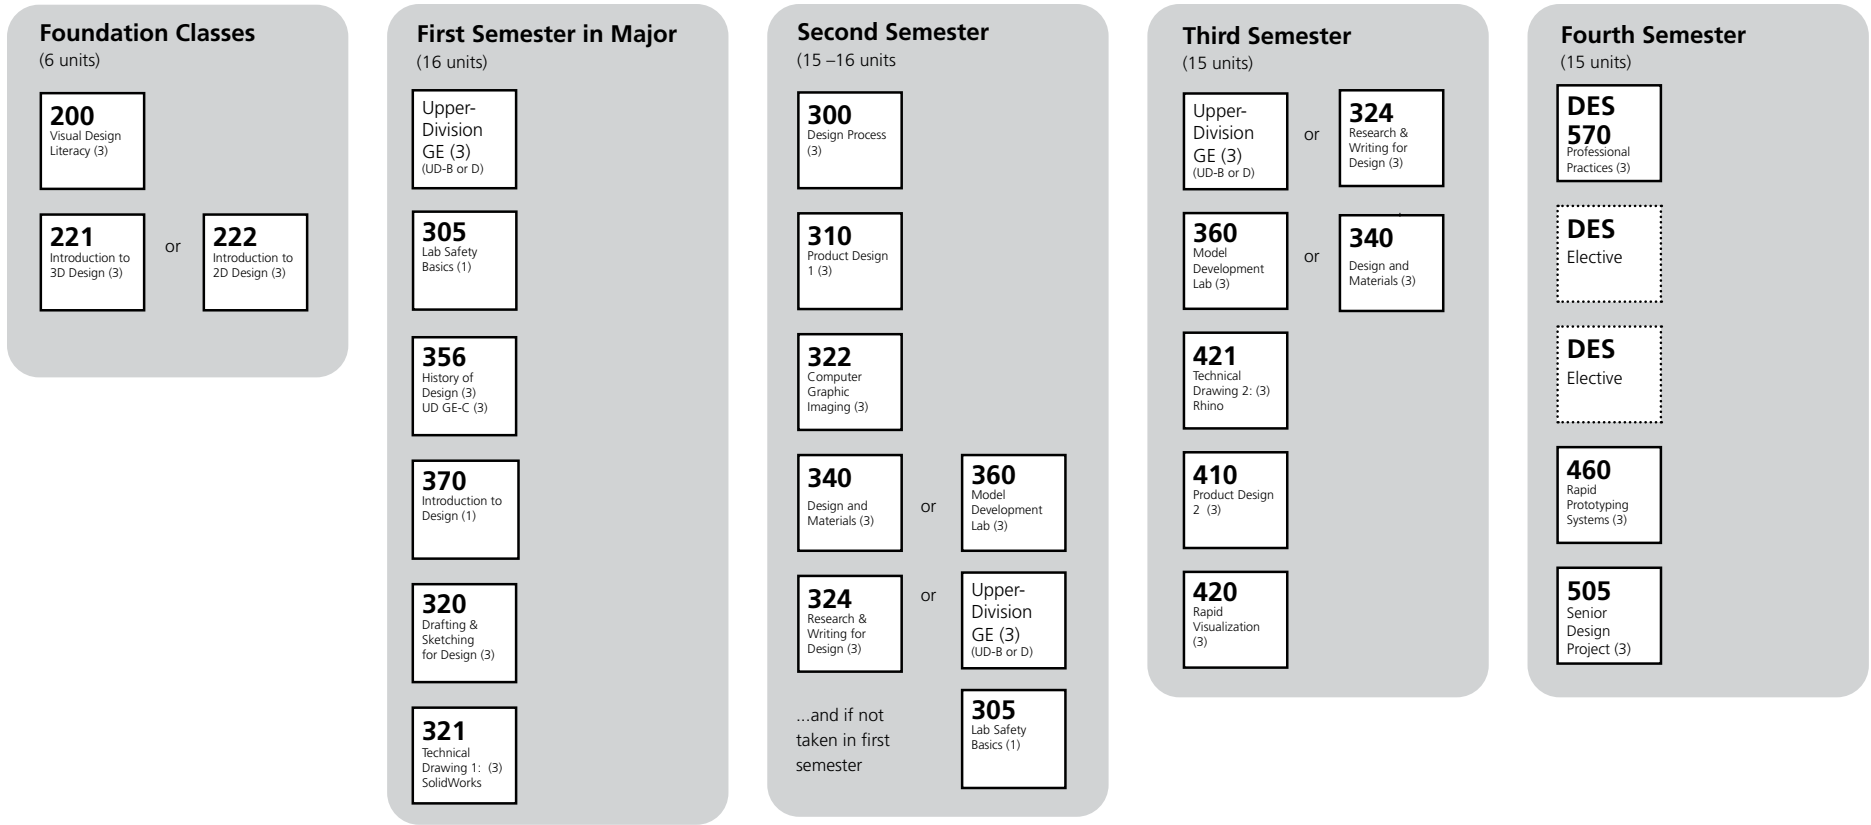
Foundation Classes
(6 units)

200
Visual Design Literacy (3)

221
Introduction to 3D Design (3)

or

222
Introduction to 2D Design (3)

First Semester in Major
(16 units)

Upper-Division GE (3)
(UD-B or D)

305
Lab Safety Basics (1)

356
History of Design (3)
UD GE-C (3)

370
Introduction to Design (1)

320
Drafting & Sketching for Design (3)

321
Technical Drawing 1: (3)
SolidWorks

Second Semester
(15 –16 units

300
Design Process (3)

310
Product Design 1 (3)

322
Computer Graphic Imaging (3)

340
Design and Materials (3)

or

360
Model Development Lab (3)

324
Research & Writing for Design (3)

or

Upper-Division GE (3)
(UD-B or D)

...and if not taken in first semester

305
Lab Safety Basics (1)

Third Semester
(15 units)

Upper-Division GE (3)
(UD-B or D)

or

324
Research & Writing for Design (3)

360
Model Development Lab (3)

or

340
Design and Materials (3)

421
Technical Drawing 2: (3)
Rhino

410
Product Design 2 (3)

420
Rapid Visualization (3)

Fourth Semester
(15 units)

DES 570
Professional Practices (3)

DES
Elective

DES
Elective

460
Rapid Prototyping Systems (3)

505
Senior Design Project (3)